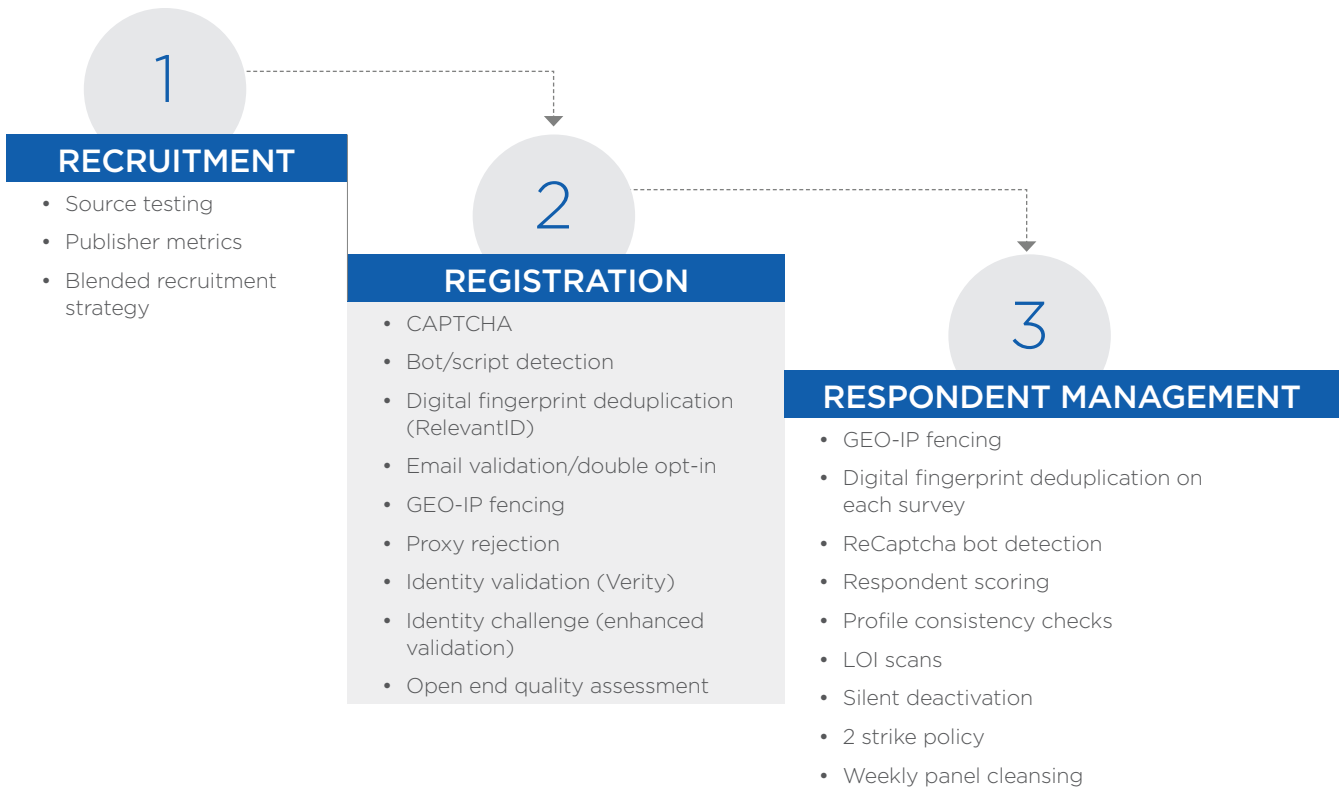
1

RECRUITMENT

- Source testing
- Publisher metrics
- Blended recruitment strategy

2

REGISTRATION

- CAPTCHA
- Bot/script detection
- Digital fingerprint deduplication (RelevantID)
- Email validation/double opt-in
- GEO-IP fencing
- Proxy rejection
- Identity validation (Verity)
- Identity challenge (enhanced validation)
- Open end quality assessment

3

RESPONDENT MANAGEMENT

- GEO-IP fencing
- Digital fingerprint deduplication on each survey
- ReCaptcha bot detection
- Respondent scoring
- Profile consistency checks
- LOI scans
- Silent deactivation
- 2 strike policy
- Weekly panel cleansing